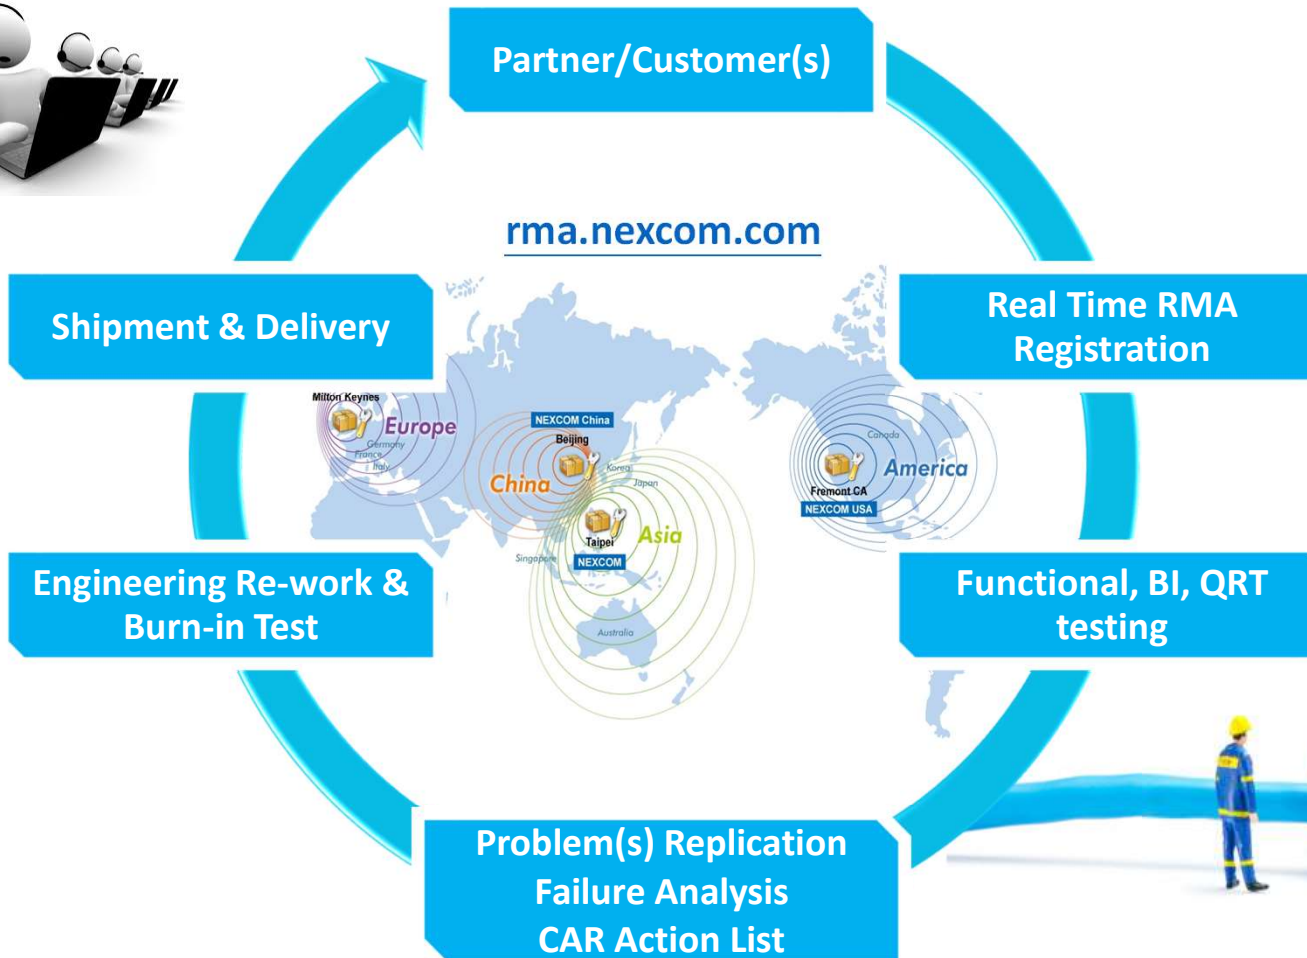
Partner/Customer(s)

rma.nexcom.com

Shipment & Delivery

Real Time RMA Registration

Milton Keynes

Europe

Germany

France

Italy

NEXCOM China

Beijing

China

Korea

Japan

Canada

America

Fremont CA

NEXCOM USA

Taipei

Asia

Singapore

NEXCOM

Australia

Engineering Re-work & Burn-in Test

Functional, BI, QRT testing

Problem(s) Replication
Failure Analysis
CAR Action List